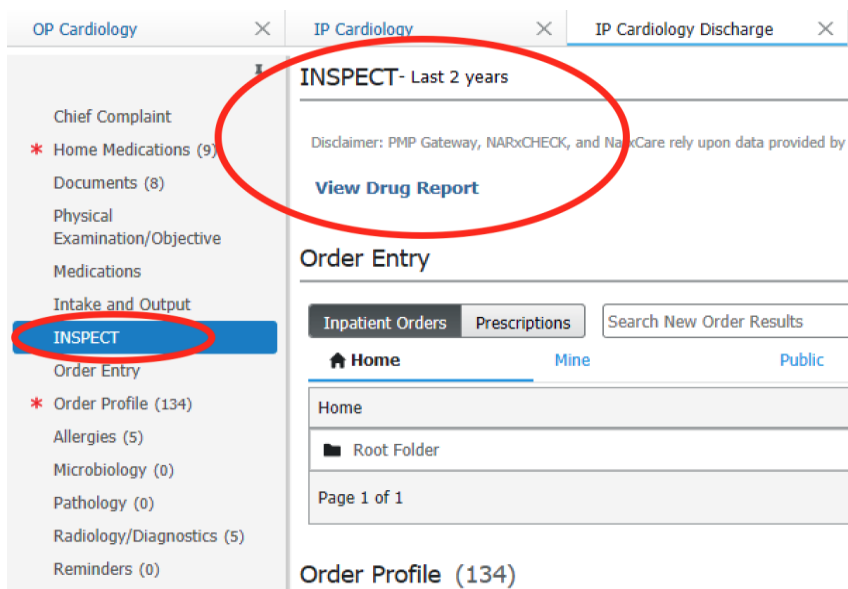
OP Cardiology
IP Cardiology
IP Cardiology Discharge

Chief Complaint
* Home Medications (9)
Documents (8)
Physical Examination/Objective
Medications
Intake and Output
INSPECT
Order Entry
* Order Profile (134)
Allergies (5)
Microbiology (0)
Pathology (0)
Radiology/Diagnostics (5)
Reminders (0)

INSPECT- Last 2 years

Disclaimer: PMP Gateway, NARxCHECK, and NarxCare rely upon data provided by

View Drug Report

Order Entry

Inpatient Orders
Prescriptions
Search New Order Results

Home
Mine
Public

Home

Root Folder

Page 1 of 1

Order Profile (134)